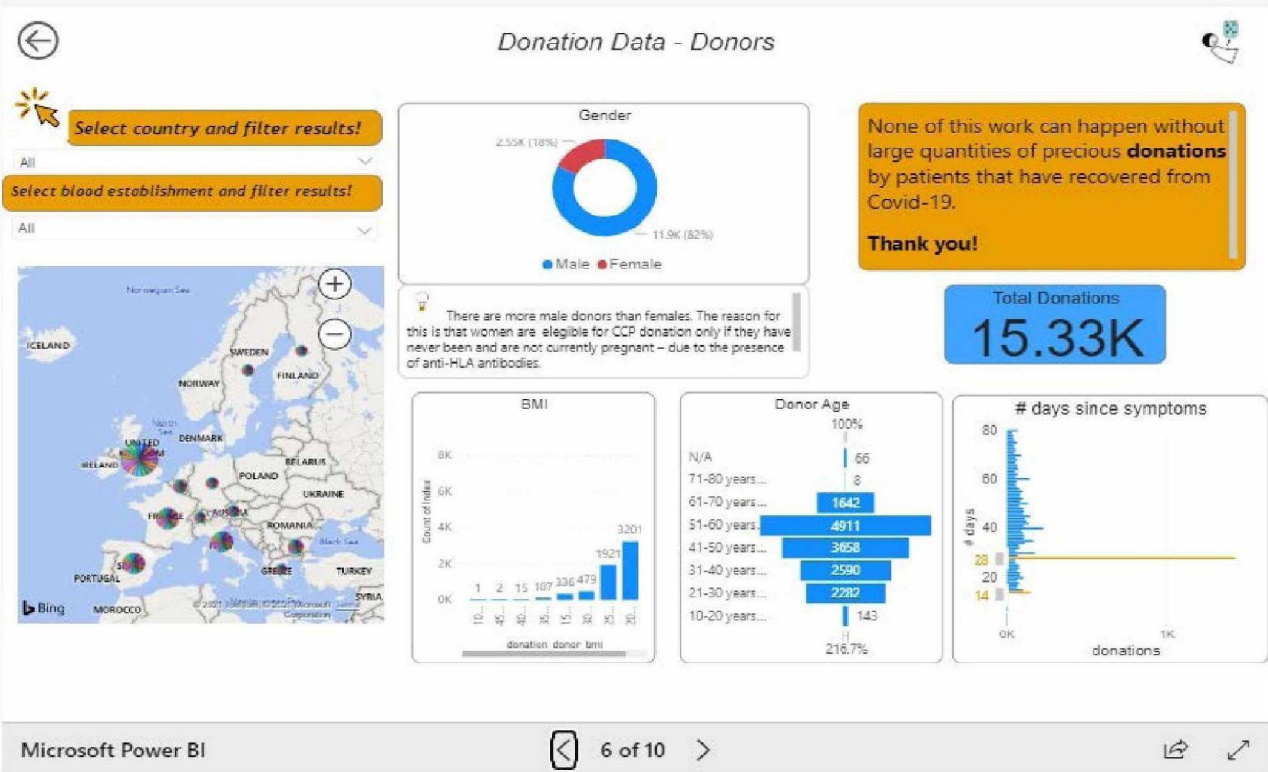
Donation Data - Donors

Select country and filter results!

All

Select blood establishment and filter results!

All

Norwegian Sea

ICELAND

SWEDEN

FINLAND

NORWAY

North Sea

DENMARK

UNITED KINGDOM

IRELAND

BELARUS

POLAND

UKRAINE

FRANCE

ROMANIA

Black Sea

SPAIN

PORTUGAL

GREECE

TURKEY

SYRIA

MOROCCO

Bing

© 2021 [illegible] © 2021 Microsoft Corporation Terms

Gender

2.55K (18%)

11.9K (82%)

Male Female

There are more male donors than females. The reason for this is that women are elegible for CCP donation only if they have never been and are not currently pregnant – due to the presence of anti-HLA antibodies.

None of this work can happen without large quantities of precious **donations** by patients that have recovered from Covid-19.

**Thank you!**

Total Donations

15.33K

BMI

8K

6K

4K

2K

0K

Count of Index

1 2 15 107 336 479 1921 3201

10... 45... 40... 35... 15... 30... 25... 20...

donation_donor_bmi

Donor Age

100%

N/A 66

71-80 years... 8

61-70 years... 1642

51-60 years... 4911

41-50 years... 3658

31-40 years... 2590

21-30 years... 2282

10-20 years... 143

216.7%

# days since symptoms

80

60

40

28

20

14

# days

0K

1K

donations

Microsoft Power BI

6 of 10